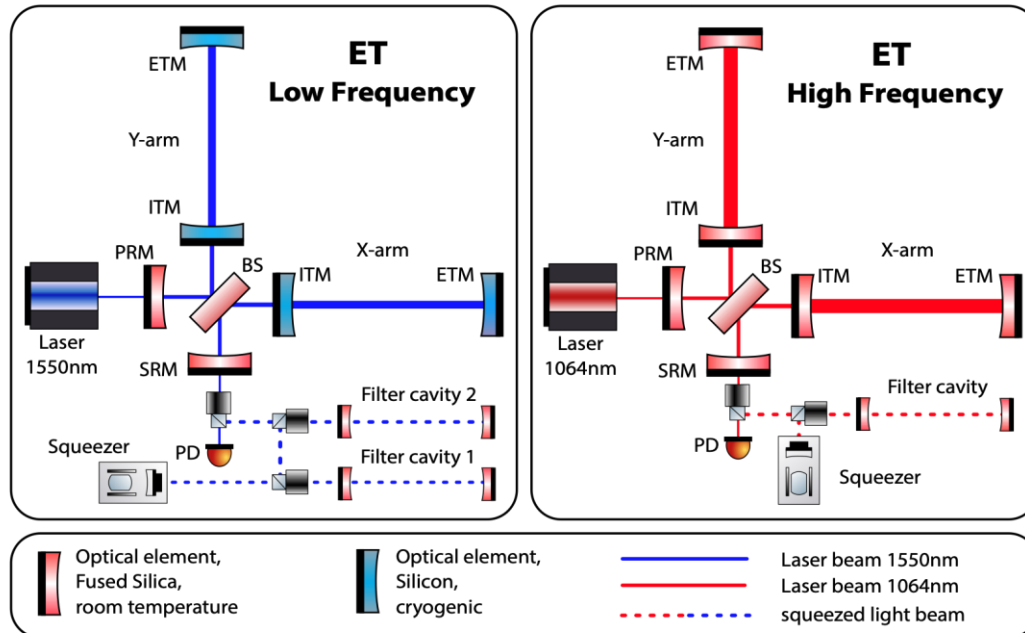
ET
Low Frequency

ETM
Y-arm
ITM
PRM
BS
ITM
X-arm
ETM
Laser
1550nm
SRM
Filter cavity 2
Squeezer
PD
Filter cavity 1

ET
High Frequency

ETM
Y-arm
ITM
PRM
BS
ITM
X-arm
ETM
Laser
1064nm
SRM
Filter cavity
PD
Squeezer

Optical element, Fused Silica, room temperature
Optical element, Silicon, cryogenic
Laser beam 1550nm
Laser beam 1064nm
squeezed light beam